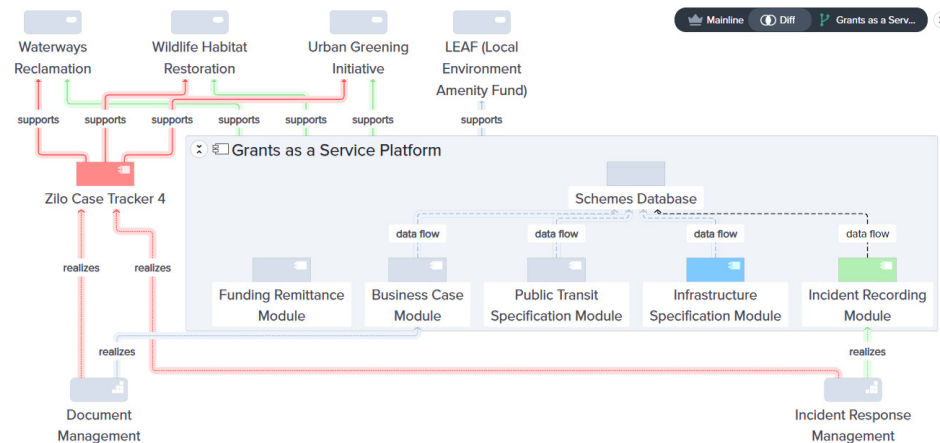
Mainline Diff Grants as a Serv...

Waterways Reclamation

Wildlife Habitat Restoration

Urban Greening Initiative

LEAF (Local Environment Amenity Fund)

supports

supports

supports

supports

supports

supports

supports

Grants as a Service Platform

Zilo Case Tracker 4

Schemes Database

data flow

data flow

data flow

data flow

realizes

realizes

Funding Remittance Module

Business Case Module

Public Transit Specification Module

Infrastructure Specification Module

Incident Recording Module

realizes

realizes

Document Management

Incident Response Management